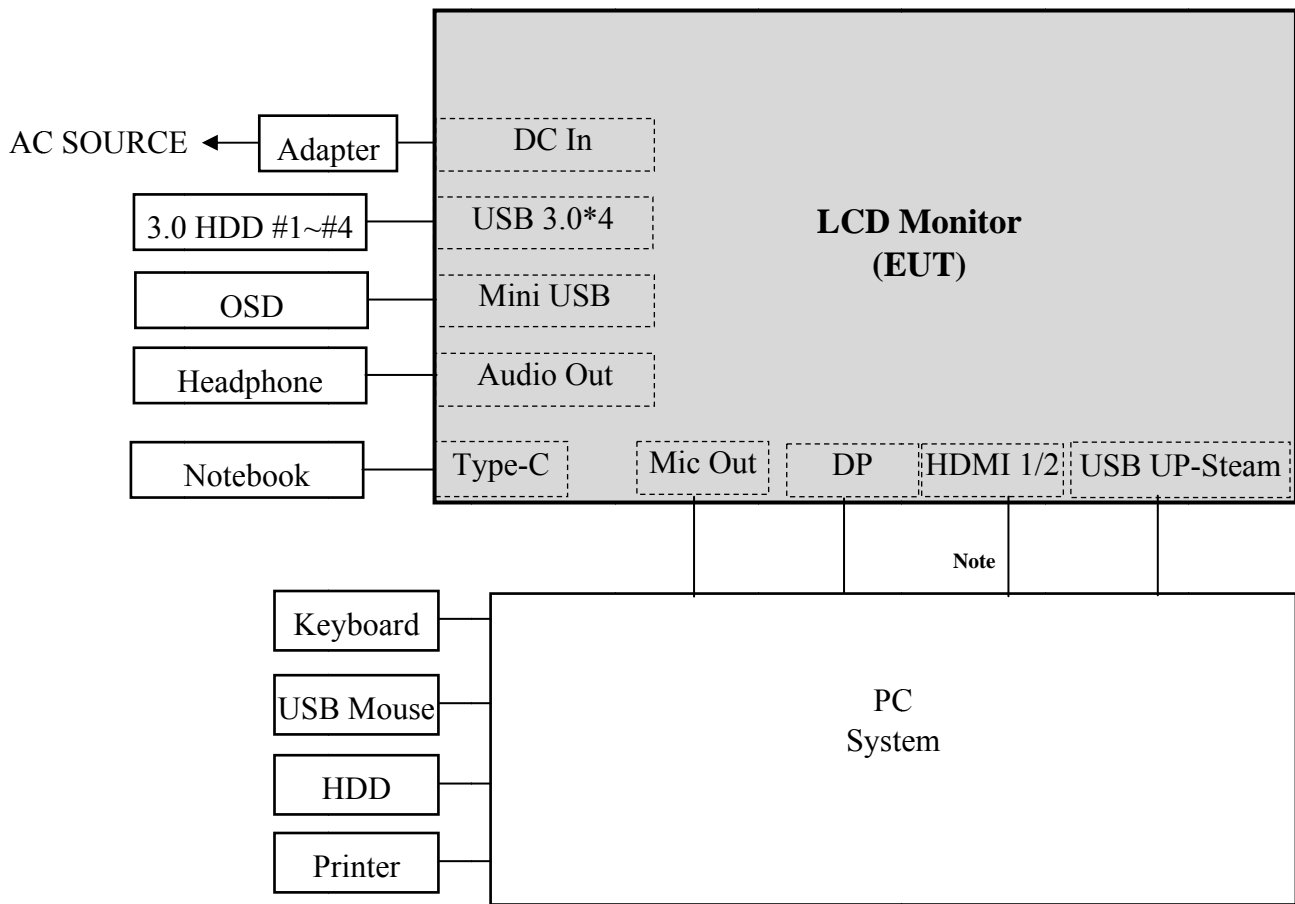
AC SOURCE

Adapter

DC In

3.0 HDD #1~#4

USB 3.0*4

LCD Monitor
(EUT)

OSD

Mini USB

Headphone

Audio Out

Notebook

Type-C

Mic Out

DP

HDMI 1/2

USB UP-Steam

Note

Keyboard

USB Mouse

HDD

Printer

PC
System